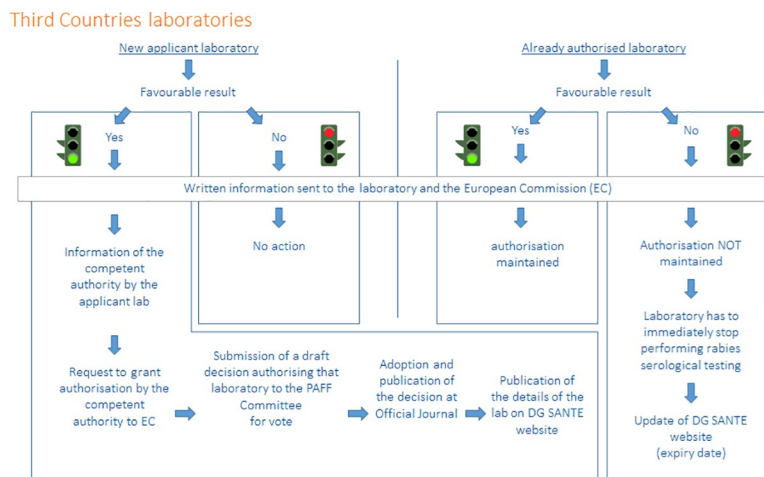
Third Countries laboratories

New applicant laboratory

Favourable result

Yes

No

Already authorised laboratory

Favourable result

Yes

No

Written information sent to the laboratory and the European Commission (EC)

Information of the competent authority by the applicant lab

No action

authorisation maintained

Authorisation NOT maintained

Laboratory has to immediately stop performing rabies serological testing

Request to grant authorisation by the competent authority to EC

Submission of a draft decision authorising that laboratory to the PAFF Committee for vote

Adoption and publication of the decision at Official Journal

Publication of the details of the lab on DG SANTE website

Update of DG SANTE website (expiry date)